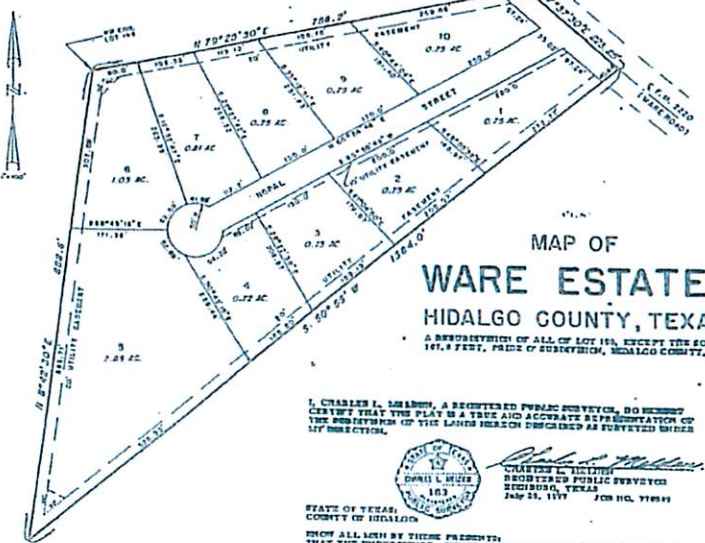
N
N 79°25'30" E 708.2'
10
0.75 AC.
9
0.75 AC.
8
0.75 AC.
7
0.81 AC.
6
1.03 AC.
5
2.05 AC.
4
0.72 AC.
3
0.75 AC.
2
0.75 AC.
1
0.75 AC.
NOPAL STREET
UTILITY EASEMENT
F.M. 2220 (WARE ROAD)
N 8°42'30" E 809.6'
S. 50°55' W 1304.0'
MAP OF
WARE ESTATE
HIDALGO COUNTY, TEXA
A SUBDIVISION OF ALL OF LOT 105, EXCEPT THE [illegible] 101.9 FEET, PRIDE O' SUBDIVISION, HIDALGO COUNTY, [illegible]
I, CHARLES L. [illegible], A REGISTERED PUBLIC SURVEYOR, DO HEREBY CERTIFY THAT THE PLAT IS A TRUE AND ACCURATE REPRESENTATION OF THE SUBDIVISION OF THE LANDS HEREIN DESCRIBED AS SURVEYED UNDER MY DIRECTION.
CHARLES L. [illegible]
REGISTERED PUBLIC SURVEYOR
EDINBURG, TEXAS
July 25, 1977 JOB NO. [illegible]
STATE OF TEXAS
CHARLES L. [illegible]
183
REGISTERED PUBLIC SURVEYOR
STATE OF TEXAS:
COUNTY OF HIDALGO:
KNOW ALL MEN BY THESE PRESENTS: